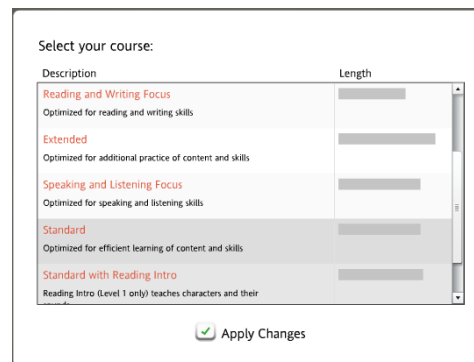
Select your course:

| Description | Length |
|---|---|
| Reading and Writing Focus<br>Optimized for reading and writing skills | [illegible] |
| Extended<br>Optimized for additional practice of content and skills | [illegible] |
| Speaking and Listening Focus<br>Optimized for speaking and listening skills | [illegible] |
| Standard<br>Optimized for efficient learning of content and skills | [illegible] |
| Standard with Reading Intro<br>Reading Intro (Level 1 only) teaches characters and their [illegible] | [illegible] |

Apply Changes